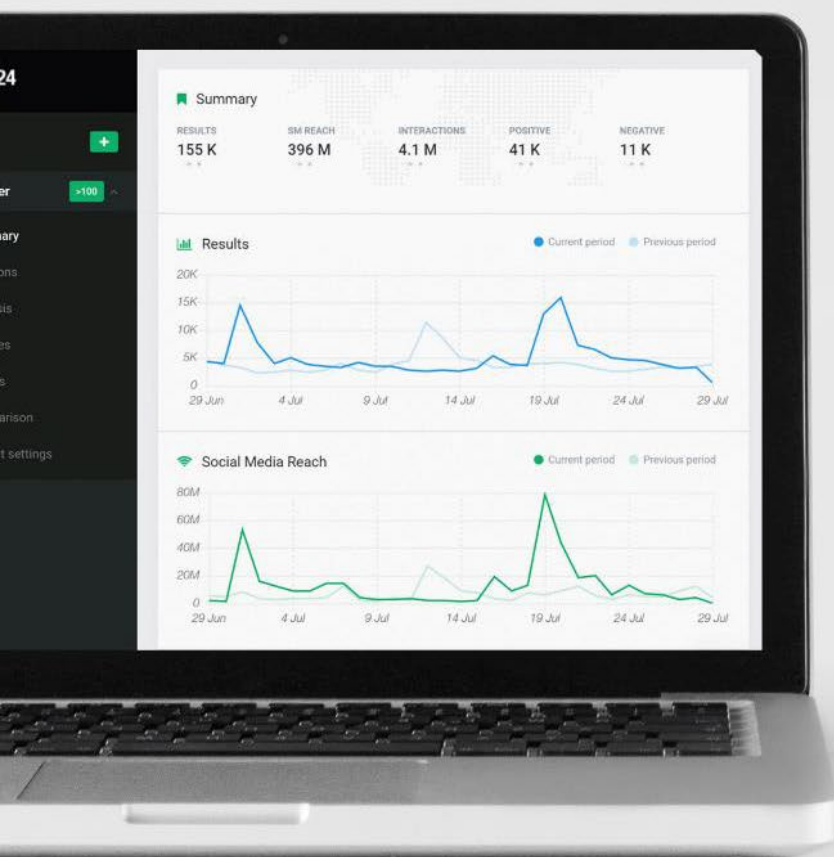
24

+

er >100

ary

ons

is

es

s

arison

t settings

Summary

RESULTS
155 K

SM REACH
396 M

INTERACTIONS
4.1 M

POSITIVE
41 K

NEGATIVE
11 K

Results

Current period Previous period

20K
15K
10K
5K
0

29 Jun 4 Jul 9 Jul 14 Jul 19 Jul 24 Jul 29 Jul

Social Media Reach

Current period Previous period

80M
60M
40M
20M
0

29 Jun 4 Jul 9 Jul 14 Jul 19 Jul 24 Jul 29 Jul